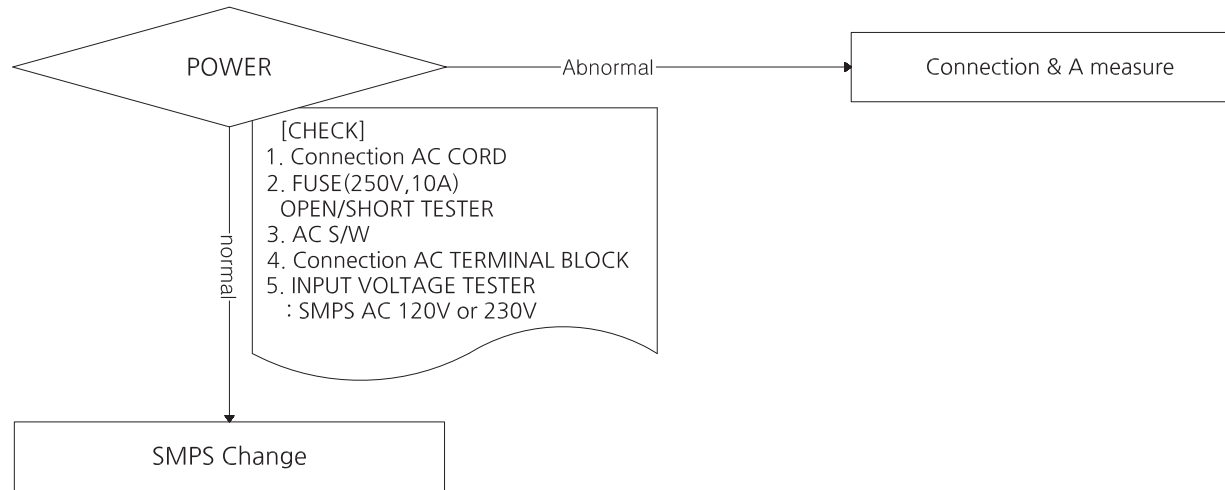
POWER

Abnormal

Connection & A measure

[CHECK]
1. Connection AC CORD
2. FUSE(250V,10A) OPEN/SHORT TESTER
3. AC S/W
4. Connection AC TERMINAL BLOCK
5. INPUT VOLTAGE TESTER
: SMPS AC 120V or 230V

normal

SMPS Change